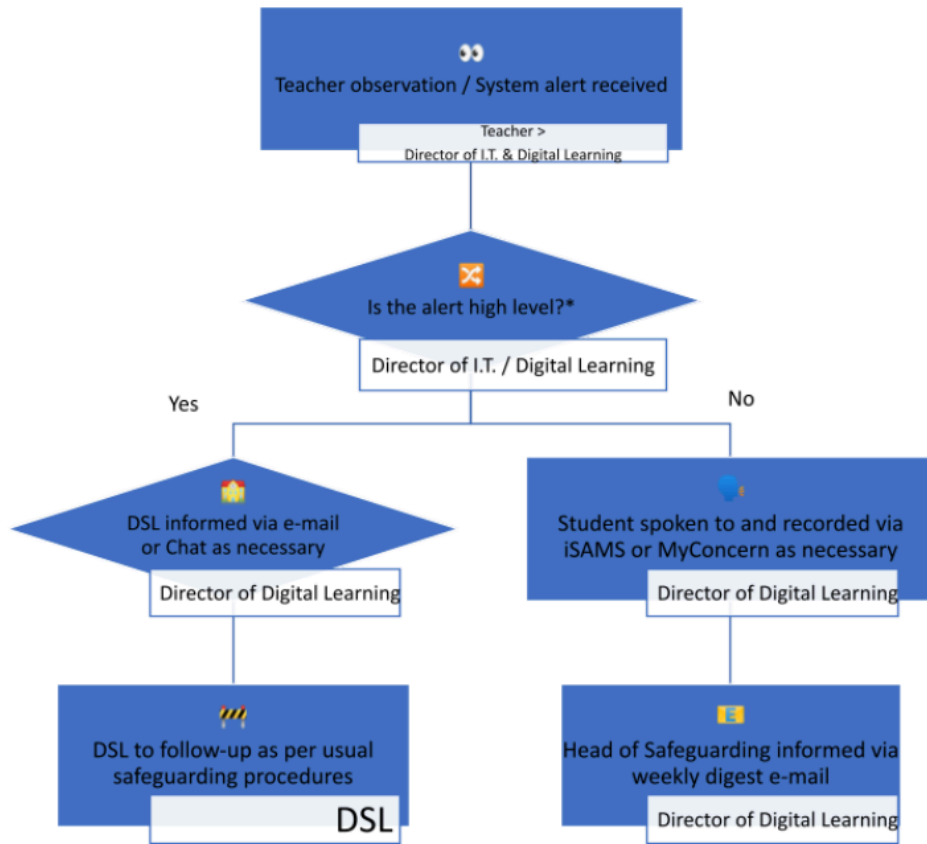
Teacher observation / System alert received

Teacher >
Director of I.T. & Digital Learning

Is the alert high level?*

Director of I.T. / Digital Learning

Yes

No

DSL informed via e-mail or Chat as necessary

Director of Digital Learning

Student spoken to and recorded via iSAMS or MyConcern as necessary

Director of Digital Learning

DSL to follow-up as per usual safeguarding procedures

DSL

Head of Safeguarding informed via weekly digest e-mail

Director of Digital Learning